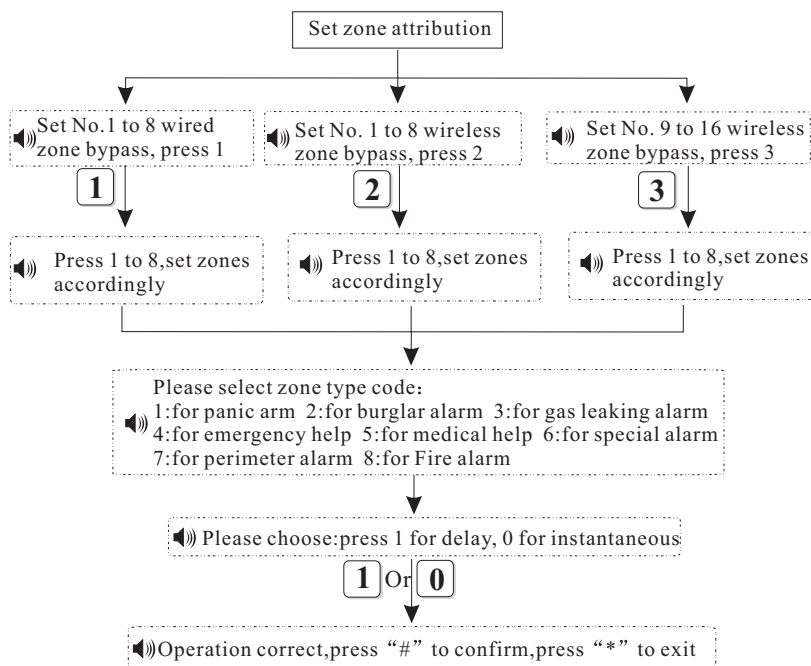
Set zone attribution

Set No.1 to 8 wired zone bypass, press 1

Set No. 1 to 8 wireless zone bypass, press 2

Set No. 9 to 16 wireless zone bypass, press 3

1

2

3

Press 1 to 8,set zones accordingly

Press 1 to 8,set zones accordingly

Press 1 to 8,set zones accordingly

Please select zone type code:
1:for panic arm 2:for burglar alarm 3:for gas leaking alarm
4:for emergency help 5:for medical help 6:for special alarm
7:for perimeter alarm 8:for Fire alarm

Please choose:press 1 for delay, 0 for instantaneous

1 Or 0

Operation correct,press "#" to confirm,press "*" to exit